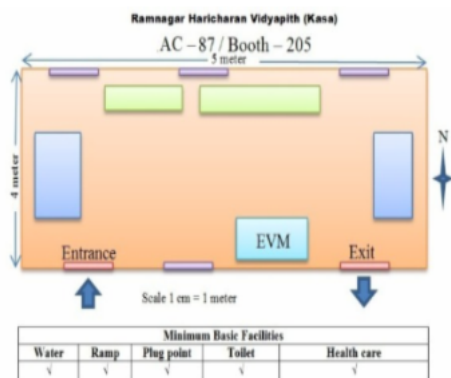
Ramnagar Haricharan Vidyapith (Kasa)

AC – 87 / Booth – 205

5 meter

4 meter

N

EVM

Entrance

Exit

Scale 1 cm = 1 meter

| Minimum Basic Facilities | | | | |
|---|---|---|---|---|
| Water | Ramp | Plug point | Toilet | Health care |
| √ | √ | √ | √ | √ |